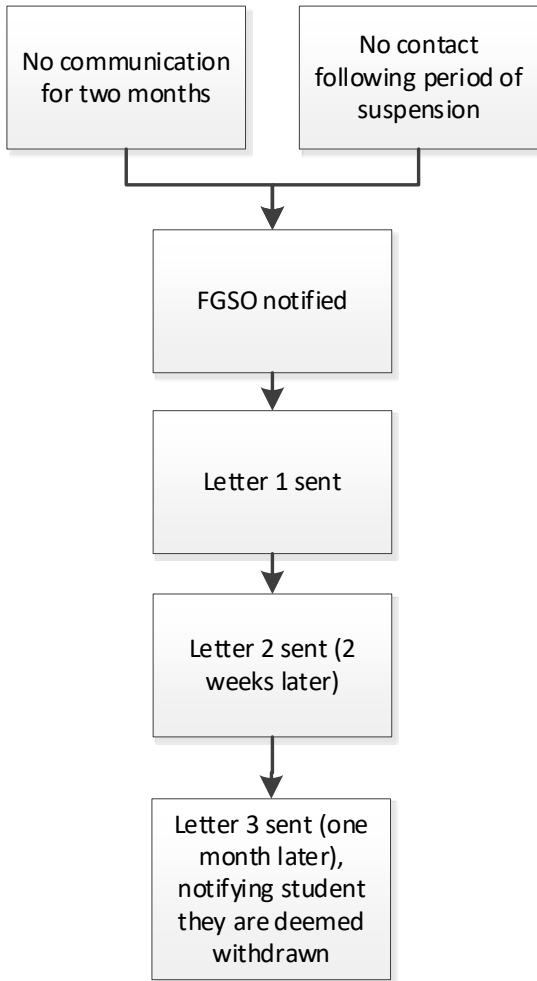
No communication for two months

No contact following period of suspension

FGSO notified

Letter 1 sent

Letter 2 sent (2 weeks later)

Letter 3 sent (one month later), notifying student they are deemed withdrawn